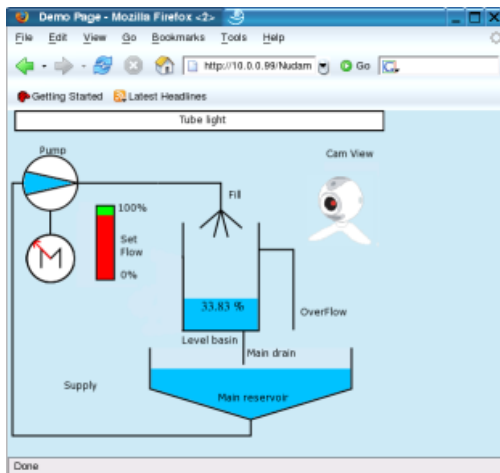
Demo Page - Mozilla Firefox <2>

File Edit View Go Bookmarks Tools Help

http://10.0.0.99/Nudam

Go

Getting Started Latest Headlines

Tube light

Pump

Cam View

Fill

100%

Set Flow

0%

33.83 %

OverFlow

Level basin

Main drain

Supply

Main reservoir

Done